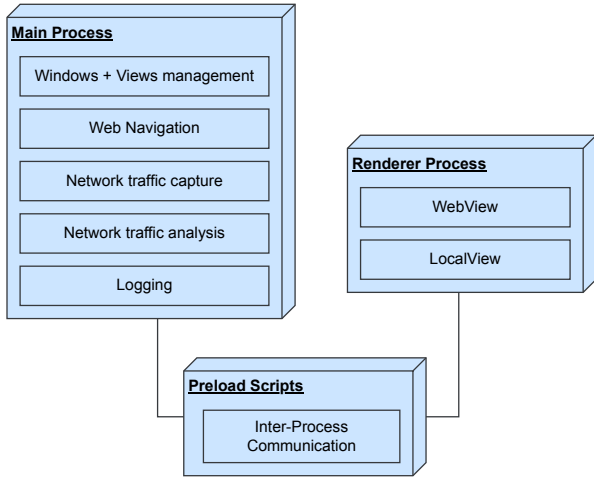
Main Process

Windows + Views management

Web Navigation

Network traffic capture

Network traffic analysis

Logging

Renderer Process

WebView

LocalView

Preload Scripts

Inter-Process Communication